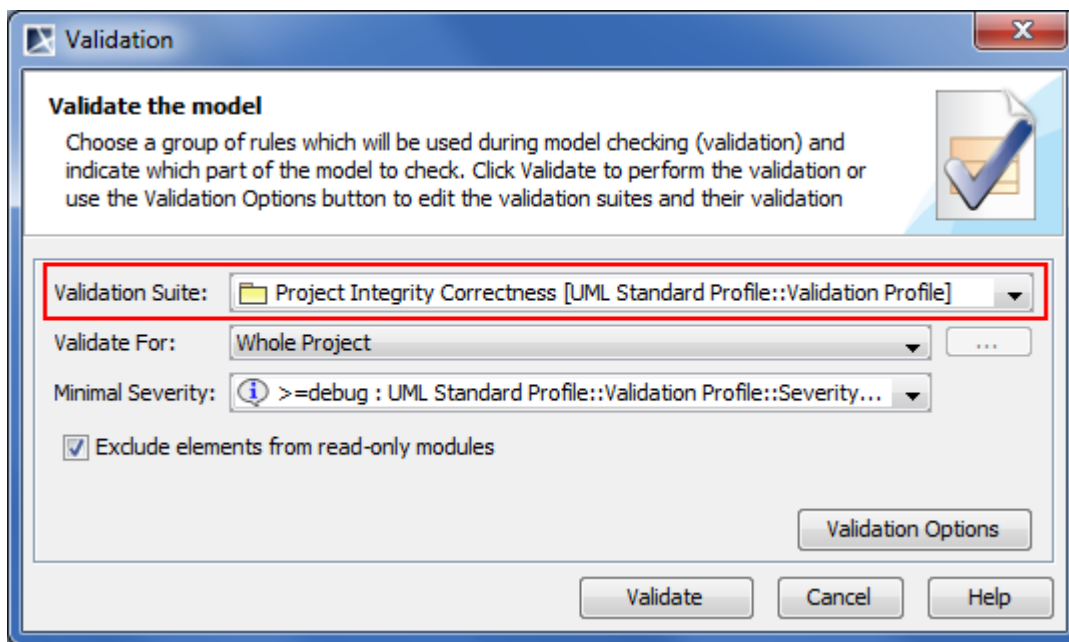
Validation

Validate the model

Choose a group of rules which will be used during model checking (validation) and indicate which part of the model to check. Click Validate to perform the validation or use the Validation Options button to edit the validation suites and their validation

Validation Suite: Project Integrity Correctness [UML Standard Profile::Validation Profile]

Validate For: Whole Project ...

Minimal Severity: >=debug : UML Standard Profile::Validation Profile::Severity...

Exclude elements from read-only modules

Validation Options

Validate Cancel Help